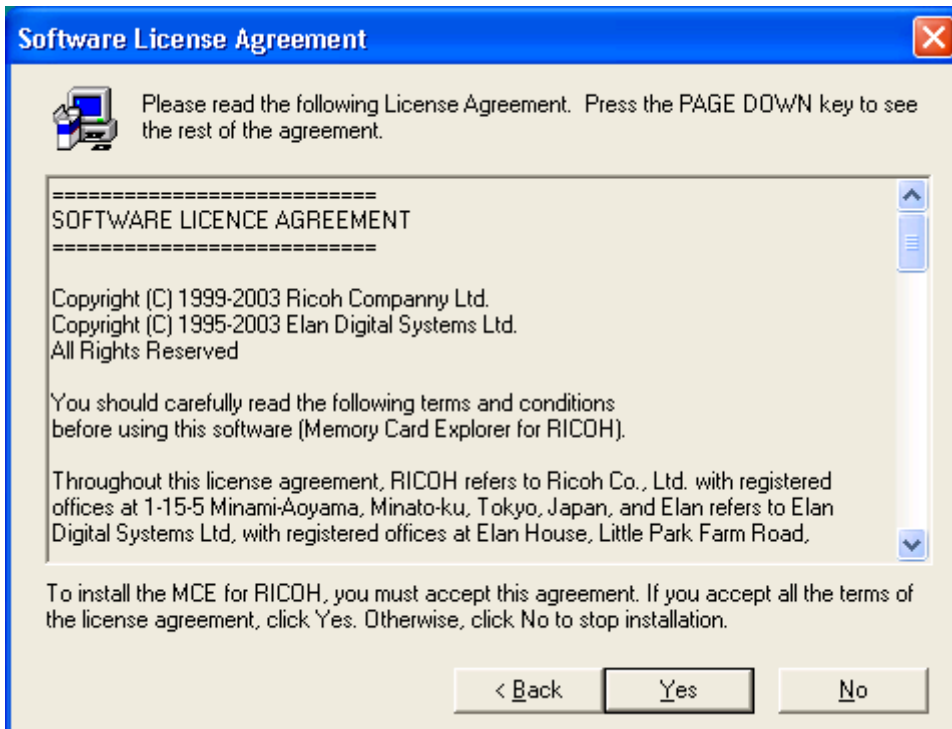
Software License Agreement

Please read the following License Agreement. Press the PAGE DOWN key to see the rest of the agreement.

===========================
SOFTWARE LICENCE AGREEMENT
===========================

Copyright (C) 1999-2003 Ricoh Companny Ltd.
Copyright (C) 1995-2003 Elan Digital Systems Ltd.
All Rights Reserved

You should carefully read the following terms and conditions before using this software (Memory Card Explorer for RICOH).

Throughout this license agreement, RICOH refers to Ricoh Co., Ltd. with registered offices at 1-15-5 Minami-Aoyama, Minato-ku, Tokyo, Japan, and Elan refers to Elan Digital Systems Ltd, with registered offices at Elan House, Little Park Farm Road,

To install the MCE for RICOH, you must accept this agreement. If you accept all the terms of the license agreement, click Yes. Otherwise, click No to stop installation.

< Back Yes No